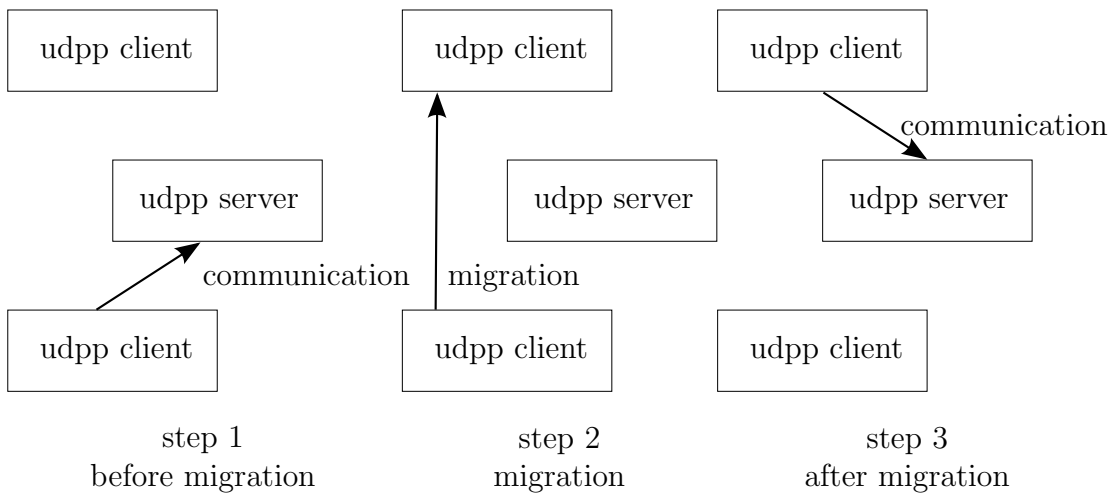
udpp client

udpp server

communication

udpp client

step 1
before migration

udpp client

udpp server

migration

udpp client

step 2
migration

udpp client

communication

udpp server

udpp client

step 3
after migration